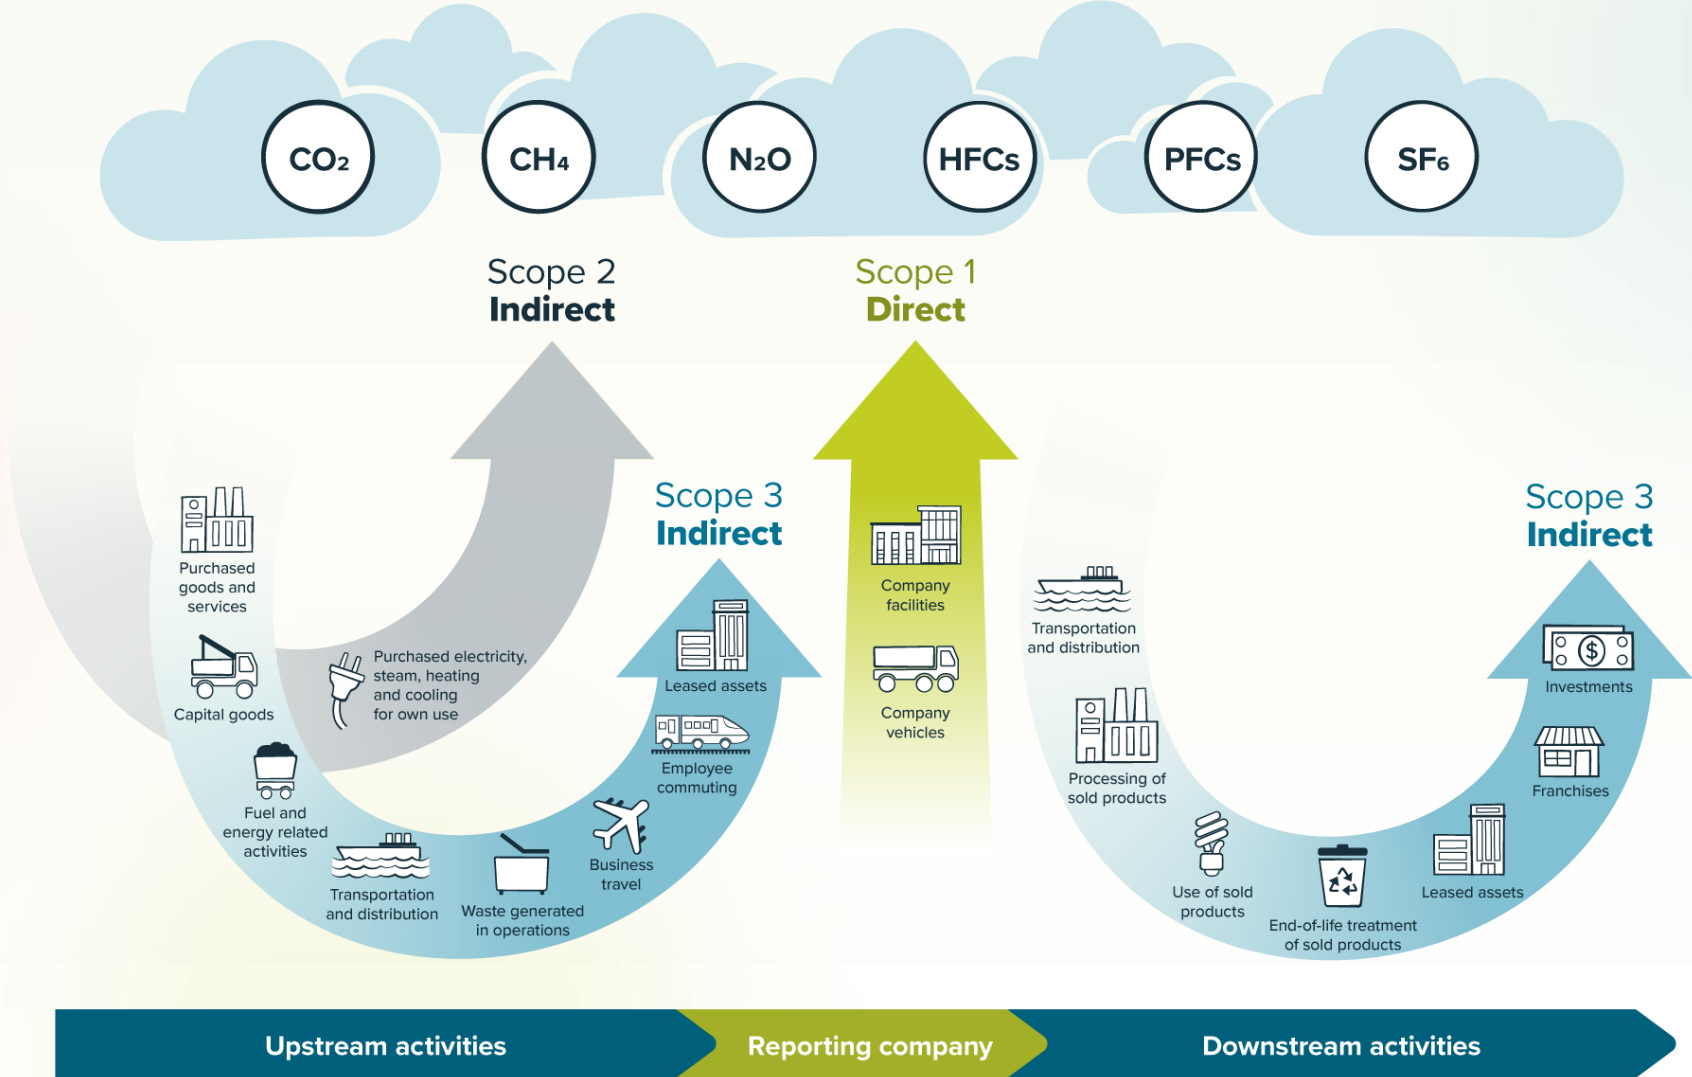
$CO_2$ $CH_4$ $N_2O$ HFCs PFCs $SF_6$

Scope 2
Indirect

Scope 1
Direct

Scope 3
Indirect

Purchased goods and services

Capital goods

Fuel and energy related activities

Transportation and distribution

Waste generated in operations

Business travel

Employee commuting

Leased assets

Purchased electricity, steam, heating and cooling for own use

Company facilities

Company vehicles

Scope 3
Indirect

Transportation and distribution

Processing of sold products

Use of sold products

End-of-life treatment of sold products

Leased assets

Franchises

Investments

Upstream activities

Reporting company

Downstream activities